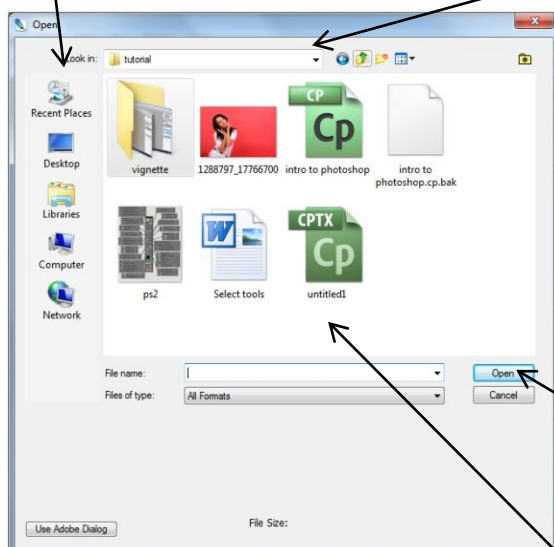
Open

Look in: tutorial

Recent Places

Desktop

Libraries

Computer

Network

vignette

1288797_17766700

CP Cp

intro to photoshop

intro to photoshop.cp.bak

ps2

Select tools

CPTX Cp

untitled1

File name:

Files of type: All Formats

Open

Cancel

Use Adobe Dialog

File Size: